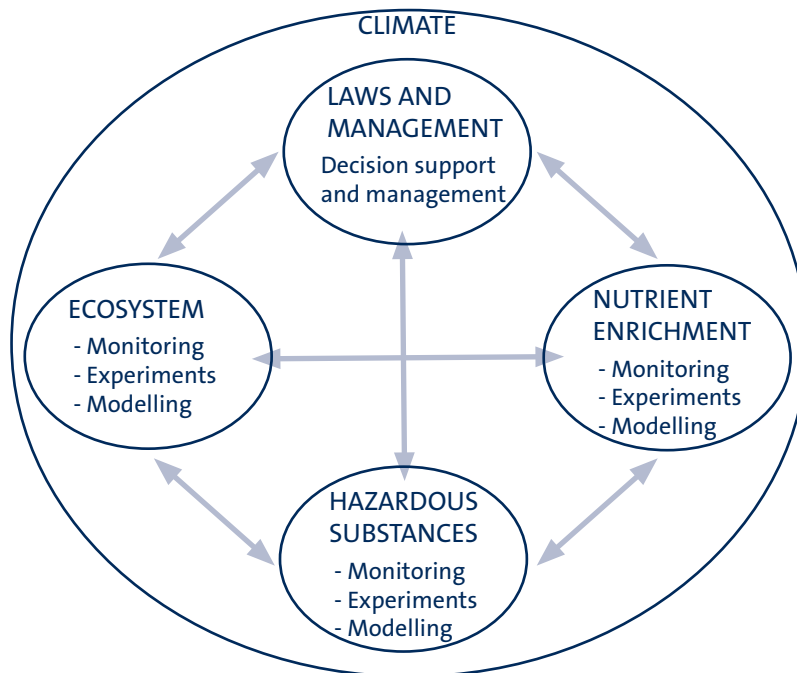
CLIMATE

LAWS AND MANAGEMENT
Decision support and management

ECOSYSTEM
- Monitoring
- Experiments
- Modelling

NUTRIENT ENRICHMENT
- Monitoring
- Experiments
- Modelling

HAZARDOUS SUBSTANCES
- Monitoring
- Experiments
- Modelling